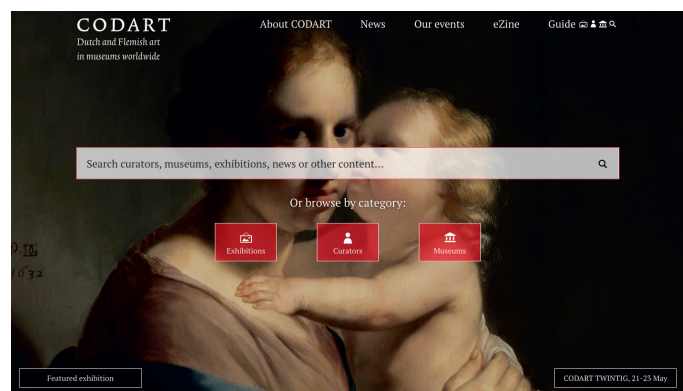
CODART
Dutch and Flemish art in museums worldwide

About CODART News Our events eZine Guide

Search curators, museums, exhibitions, news or other content...

Or browse by category:

Exhibitions Curators Museums

D. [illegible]
1632

Featured exhibition

CODART TWINTIG, 21-23 May